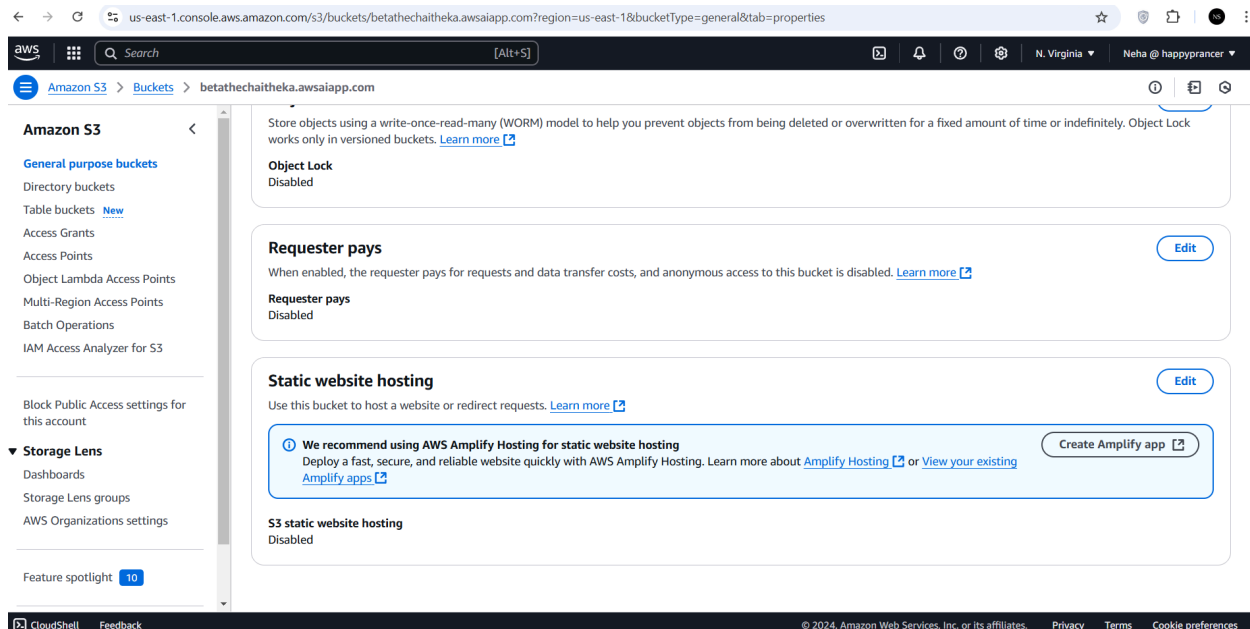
us-east-1.console.aws.amazon.com/s3/buckets/betathechaitheka.awsaiapp.com?region=us-east-1&bucketType=general&tab=properties

aws Search [Alt+S] N. Virginia ▼ Neha @ happyprancer ▼

Amazon S3 > Buckets > betathechaitheka.awsaiapp.com

Amazon S3

General purpose buckets
Directory buckets
Table buckets New
Access Grants
Access Points
Object Lambda Access Points
Multi-Region Access Points
Batch Operations
IAM Access Analyzer for S3

Block Public Access settings for this account

▼ Storage Lens
Dashboards
Storage Lens groups
AWS Organizations settings

Feature spotlight 10

Store objects using a write-once-read-many (WORM) model to help you prevent objects from being deleted or overwritten for a fixed amount of time or indefinitely. Object Lock works only in versioned buckets. Learn more

Object Lock
Disabled

Requester pays
Edit
When enabled, the requester pays for requests and data transfer costs, and anonymous access to this bucket is disabled. Learn more

Requester pays
Disabled

Static website hosting
Edit
Use this bucket to host a website or redirect requests. Learn more

We recommend using AWS Amplify Hosting for static website hosting
Deploy a fast, secure, and reliable website quickly with AWS Amplify Hosting. Learn more about Amplify Hosting or View your existing Amplify apps
Create Amplify app

S3 static website hosting
Disabled

CloudShell Feedback © 2024, Amazon Web Services, Inc. or its affiliates. Privacy Terms Cookie preferences